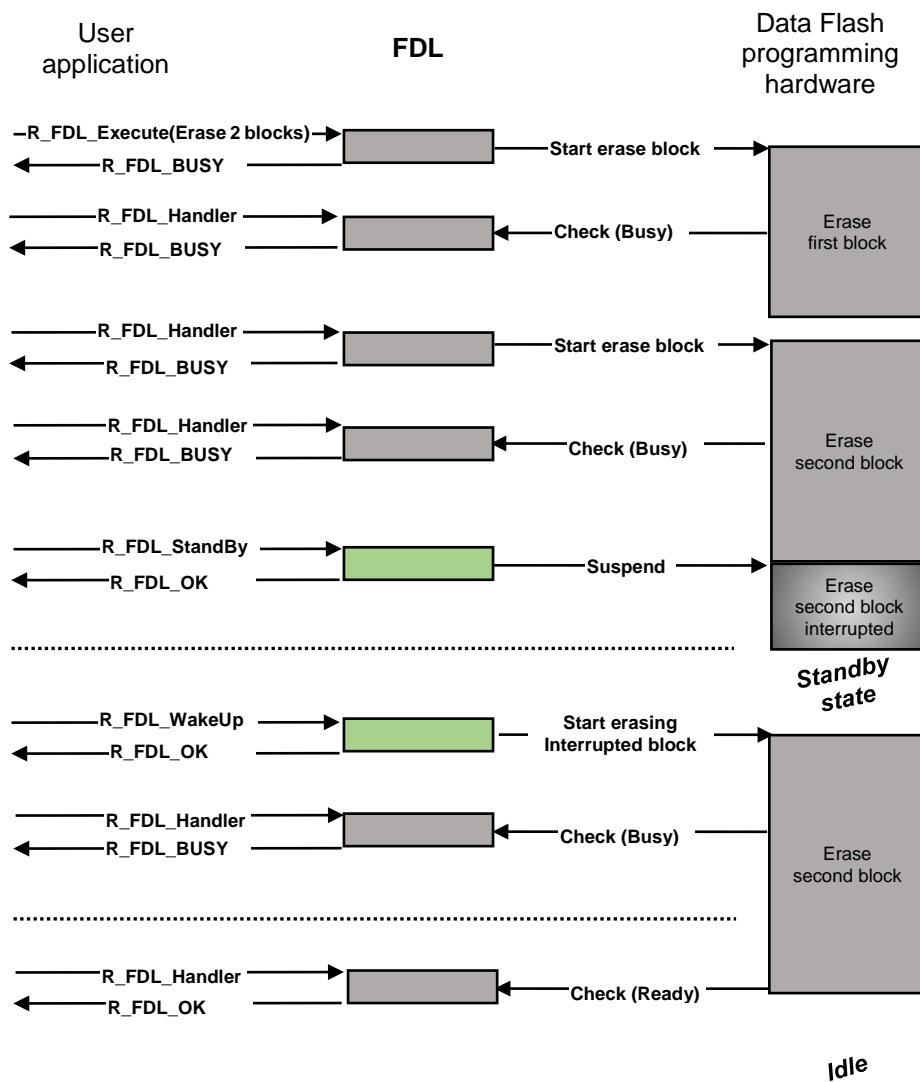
User application

FDL

Data Flash programming hardware

R_FDL_Execute(Erase 2 blocks)
R_FDL_BUSY
Start erase block

R_FDL_Handler
R_FDL_BUSY
Check (Busy)

Erase first block

R_FDL_Handler
R_FDL_BUSY
Start erase block

R_FDL_Handler
R_FDL_BUSY
Check (Busy)

Erase second block

R_FDL_StandBy
R_FDL_OK
Suspend

Erase second block interrupted

Standby state

R_FDL_WakeUp
R_FDL_OK
Start erasing Interrupted block

R_FDL_Handler
R_FDL_BUSY
Check (Busy)

Erase second block

R_FDL_Handler
R_FDL_OK
Check (Ready)

Idle